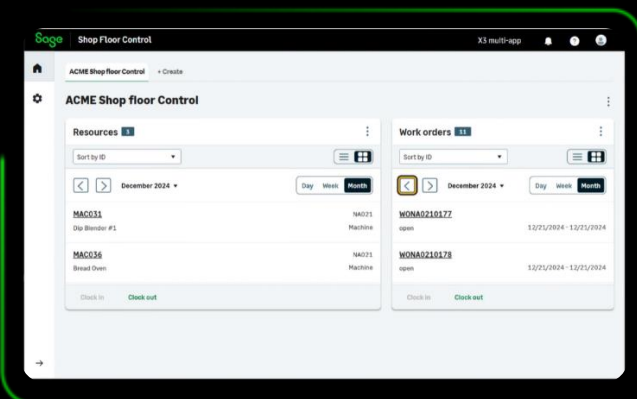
Sage Shop Floor Control

X3 multi-app

ACME Shop floor Control + Create

ACME Shop floor Control

Resources 5

Sort by ID

December 2024

Day Week Month

MAC031 NA021
Dip Blender #1 Machine

MAC036 NA021
Bread Oven Machine

Clock in Clock out

Work orders 11

Sort by ID

December 2024

Day Week Month

WONA0210177
open 12/21/2024 - 12/21/2024

WONA0210178
open 12/21/2024 - 12/21/2024

Clock in Clock out